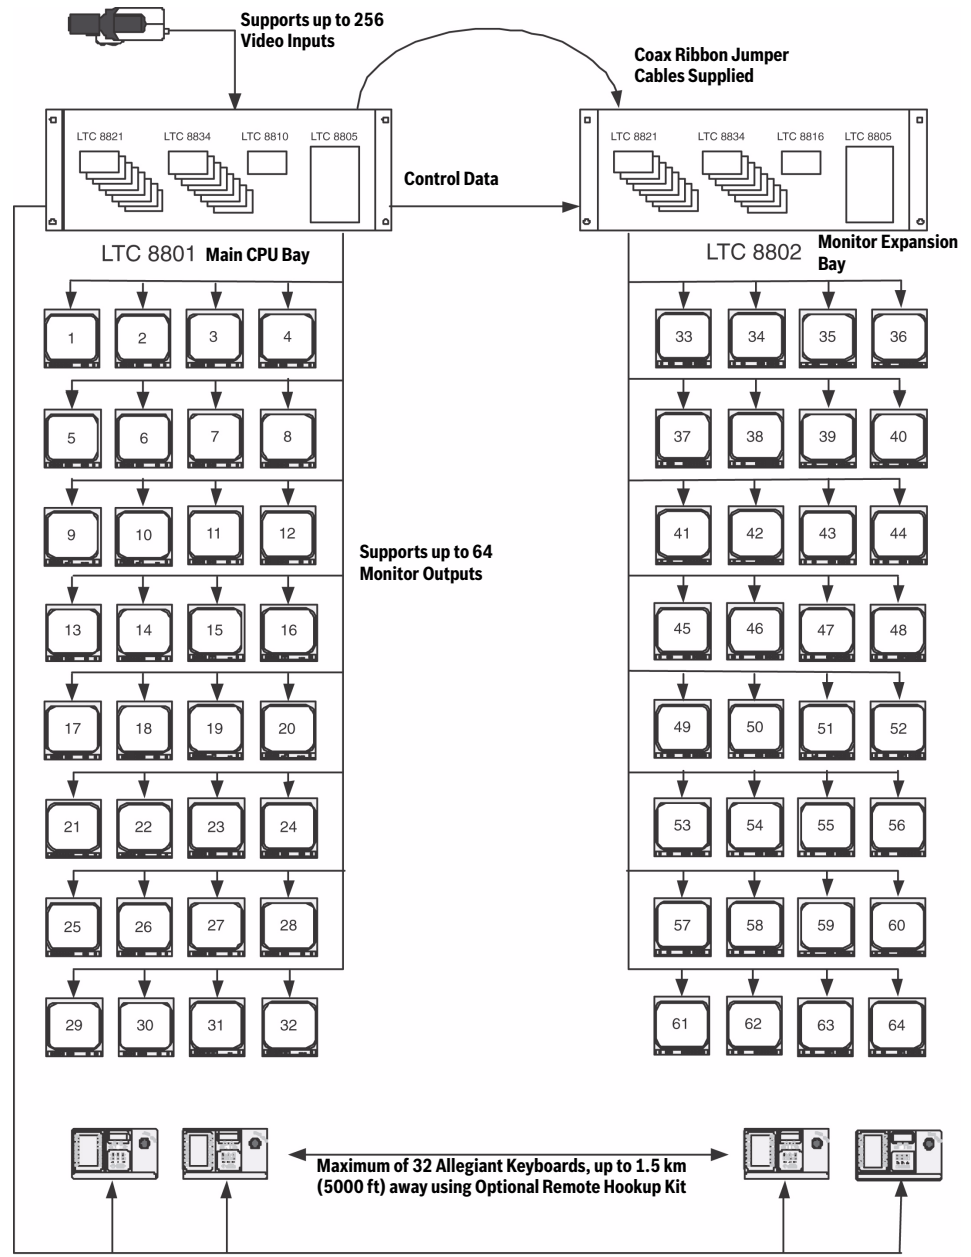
Supports up to 256 Video Inputs

Coax Ribbon Jumper Cables Supplied

LTC 8821 LTC 8834 LTC 8810 LTC 8805

Control Data

LTC 8821 LTC 8834 LTC 8816 LTC 8805

LTC 8801 Main CPU Bay

LTC 8802 Monitor Expansion Bay

1 2 3 4
5 6 7 8
9 10 11 12
13 14 15 16
17 18 19 20
21 22 23 24
25 26 27 28
29 30 31 32

Supports up to 64 Monitor Outputs

33 34 35 36
37 38 39 40
41 42 43 44
45 46 47 48
49 50 51 52
53 54 55 56
57 58 59 60
61 62 63 64

Maximum of 32 Allegiant Keyboards, up to 1.5 km (5000 ft) away using Optional Remote Hookup Kit